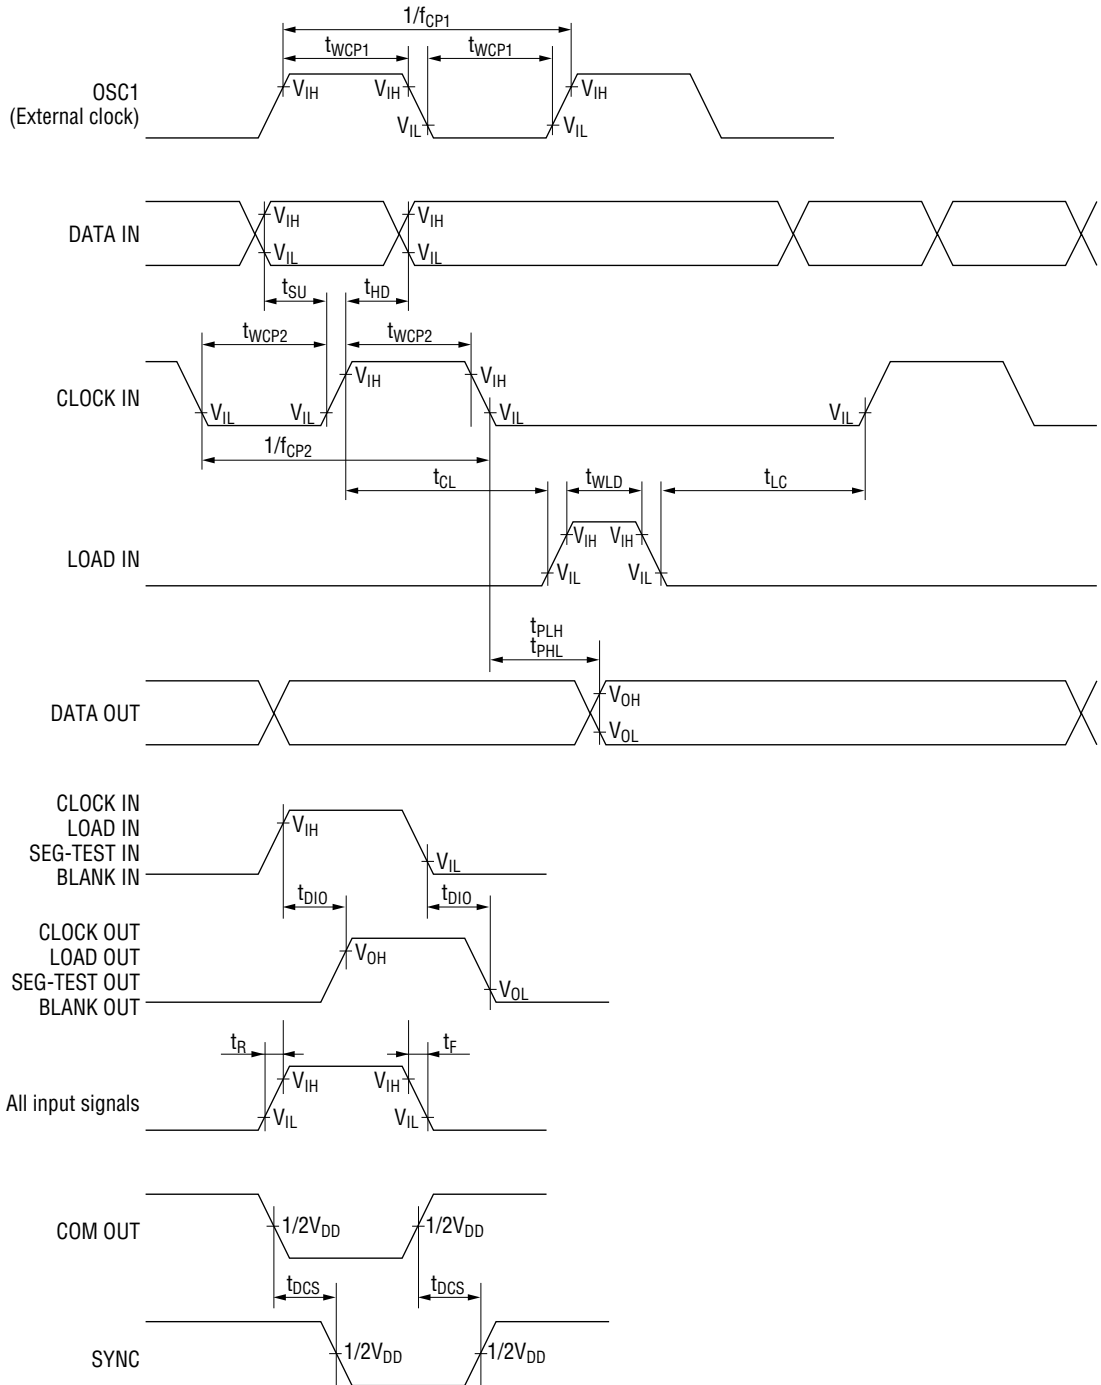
$1/f_{CP1}$
$t_{WCP1}$ $t_{WCP1}$
OSC1 (External clock)
$V_{IH}$ $V_{IH}$ $V_{IL}$ $V_{IH}$ $V_{IL}$

DATA IN
$V_{IH}$ $V_{IL}$ $V_{IH}$ $V_{IL}$
$t_{SU}$ $t_{HD}$

$t_{WCP2}$ $t_{WCP2}$
CLOCK IN
$V_{IL}$ $V_{IL}$ $V_{IH}$ $V_{IH}$ $V_{IL}$ $V_{IL}$
$1/f_{CP2}$
$t_{CL}$ $t_{WLD}$ $t_{LC}$

LOAD IN
$V_{IH}$ $V_{IH}$ $V_{IL}$ $V_{IL}$

$t_{PLH}$
$t_{PHL}$

DATA OUT
$V_{OH}$ $V_{OL}$

CLOCK IN
LOAD IN
SEG-TEST IN
BLANK IN
$V_{IH}$ $V_{IL}$
$t_{DIO}$ $t_{DIO}$

CLOCK OUT
LOAD OUT
SEG-TEST OUT
BLANK OUT
$V_{OH}$ $V_{OL}$

$t_R$ $t_F$
All input signals
$V_{IH}$ $V_{IH}$ $V_{IL}$ $V_{IL}$

COM OUT
$1/2V_{DD}$ $1/2V_{DD}$
$t_{DCS}$ $t_{DCS}$

SYNC
$1/2V_{DD}$ $1/2V_{DD}$